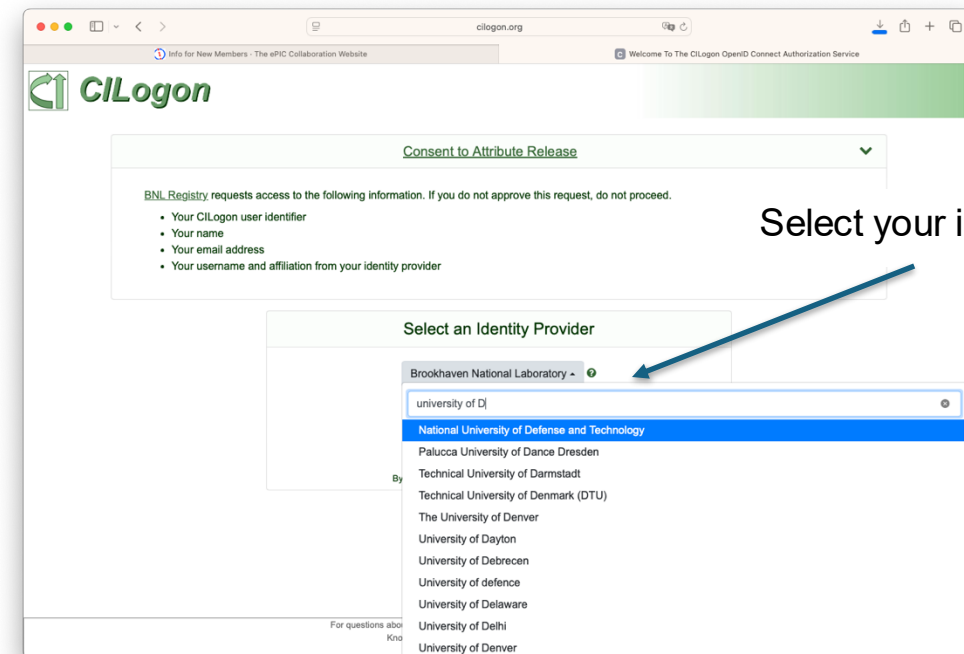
cilogon.org

Info for New Members - The ePIC Collaboration Website

Welcome To The CILogon OpenID Connect Authorization Service

CILogon

Consent to Attribute Release

BNL Registry requests access to the following information. If you do not approve this request, do not proceed.

- Your CILogon user identifier
- Your name
- Your email address
- Your username and affiliation from your identity provider

Select your i

Select an Identity Provider

Brookhaven National Laboratory

university of D

National University of Defense and Technology
Palucca University of Dance Dresden
Technical University of Darmstadt
Technical University of Denmark (DTU)
The University of Denver
University of Dayton
University of Debrecen
University of defence
University of Delaware
University of Delhi
University of Denver

By

For questions abo
Kno